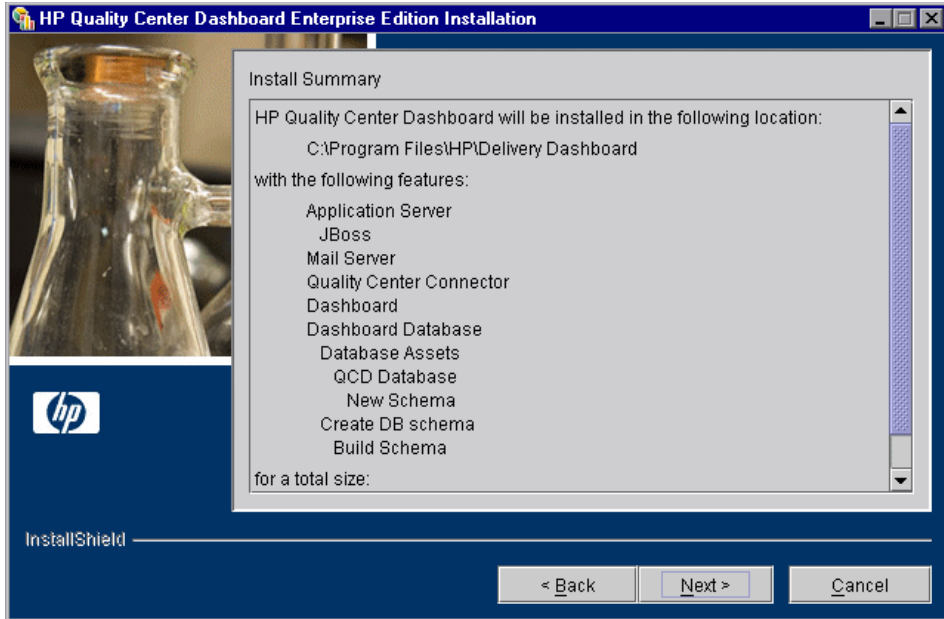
HP Quality Center Dashboard Enterprise Edition Installation

Install Summary

HP Quality Center Dashboard will be installed in the following location:

C:\Program Files\HP\Delivery Dashboard

with the following features:

Application Server
JBoss
Mail Server
Quality Center Connector
Dashboard
Dashboard Database
Database Assets
QCD Database
New Schema
Create DB schema
Build Schema

for a total size:

hp

InstallShield

< Back

Next >

Cancel